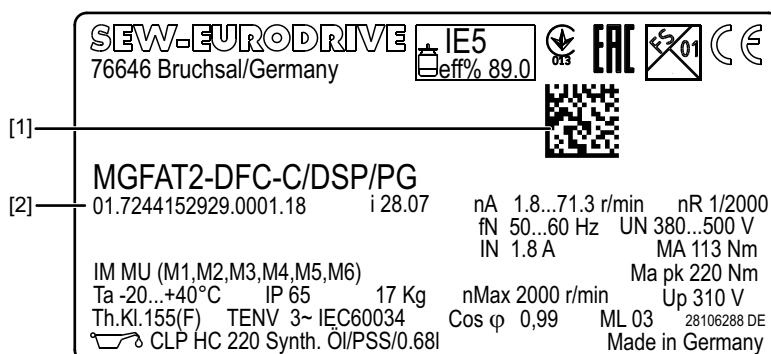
SEW-EURODRIVE
76646 Bruchsal/Germany

IE5
eff% 89.0

013

01

[1]

MGFAT2-DFC-C/DSP/PG
[2] 01.7244152929.0001.18 i 28.07
nA 1.8...71.3 r/min nR 1/2000
fN 50...60 Hz UN 380...500 V
IN 1.8 A MA 113 Nm
IM MU (M1,M2,M3,M4,M5,M6) Ma pk 220 Nm
Ta -20...+40°C IP 65 17 Kg nMax 2000 r/min Up 310 V
Th.Kl.155(F) TENV 3~ IEC60034 Cos φ 0,99 ML 03 28106288 DE
CLP HC 220 Synth. Öl/PSS/0.68l Made in Germany